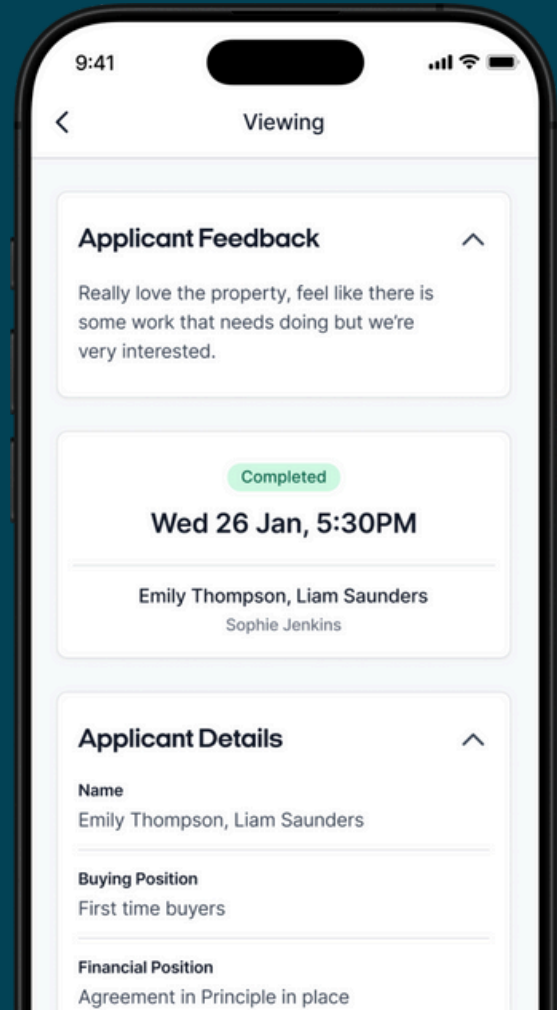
9:41

Viewing

Applicant Feedback

Really love the property, feel like there is some work that needs doing but we're very interested.

Completed

Wed 26 Jan, 5:30PM

Emily Thompson, Liam Saunders

Sophie Jenkins

Applicant Details

Name

Emily Thompson, Liam Saunders

Buying Position

First time buyers

Financial Position

Agreement in Principle in place